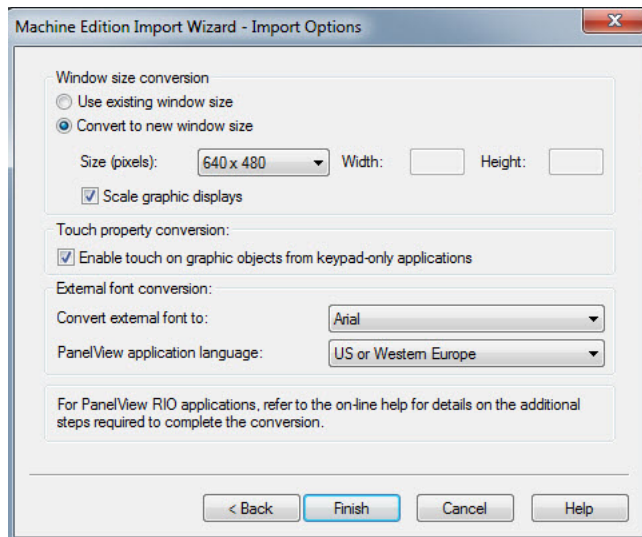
Machine Edition Import Wizard - Import Options

Window size conversion

Use existing window size

Convert to new window size

Size (pixels): 640 x 480 Width: Height:

Scale graphic displays

Touch property conversion:

Enable touch on graphic objects from keypad-only applications

External font conversion:

Convert external font to: Arial

PanelView application language: US or Western Europe

For PanelView RIO applications, refer to the on-line help for details on the additional steps required to complete the conversion.

< Back Finish Cancel Help